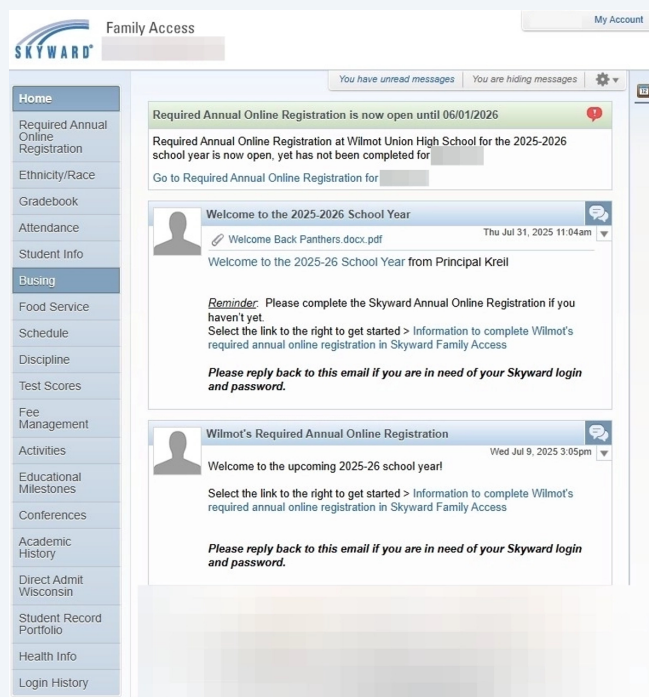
SKYWARD®
Family Access
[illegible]

My Account

You have unread messages
You are hiding messages

Home
Required Annual Online Registration
Ethnicity/Race
Gradebook
Attendance
Student Info
Busing
Food Service
Schedule
Discipline
Test Scores
Fee Management
Activities
Educational Milestones
Conferences
Academic History
Direct Admit Wisconsin
Student Record Portfolio
Health Info
Login History

Required Annual Online Registration is now open until 06/01/2026

Required Annual Online Registration at Wilmot Union High School for the 2025-2026 school year is now open, yet has not been completed for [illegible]

Go to Required Annual Online Registration for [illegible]

Welcome to the 2025-2026 School Year

Welcome Back Panthers.docx.pdf

Thu Jul 31, 2025 11:04am

Welcome to the 2025-26 School Year from Principal Kreil

Reminder: Please complete the Skyward Annual Online Registration if you haven't yet.
Select the link to the right to get started > Information to complete Wilmot's required annual online registration in Skyward Family Access

Please reply back to this email if you are in need of your Skyward login and password.

Wilmot's Required Annual Online Registration

Wed Jul 9, 2025 3:05pm

Welcome to the upcoming 2025-26 school year!

Select the link to the right to get started > Information to complete Wilmot's required annual online registration in Skyward Family Access

Please reply back to this email if you are in need of your Skyward login and password.